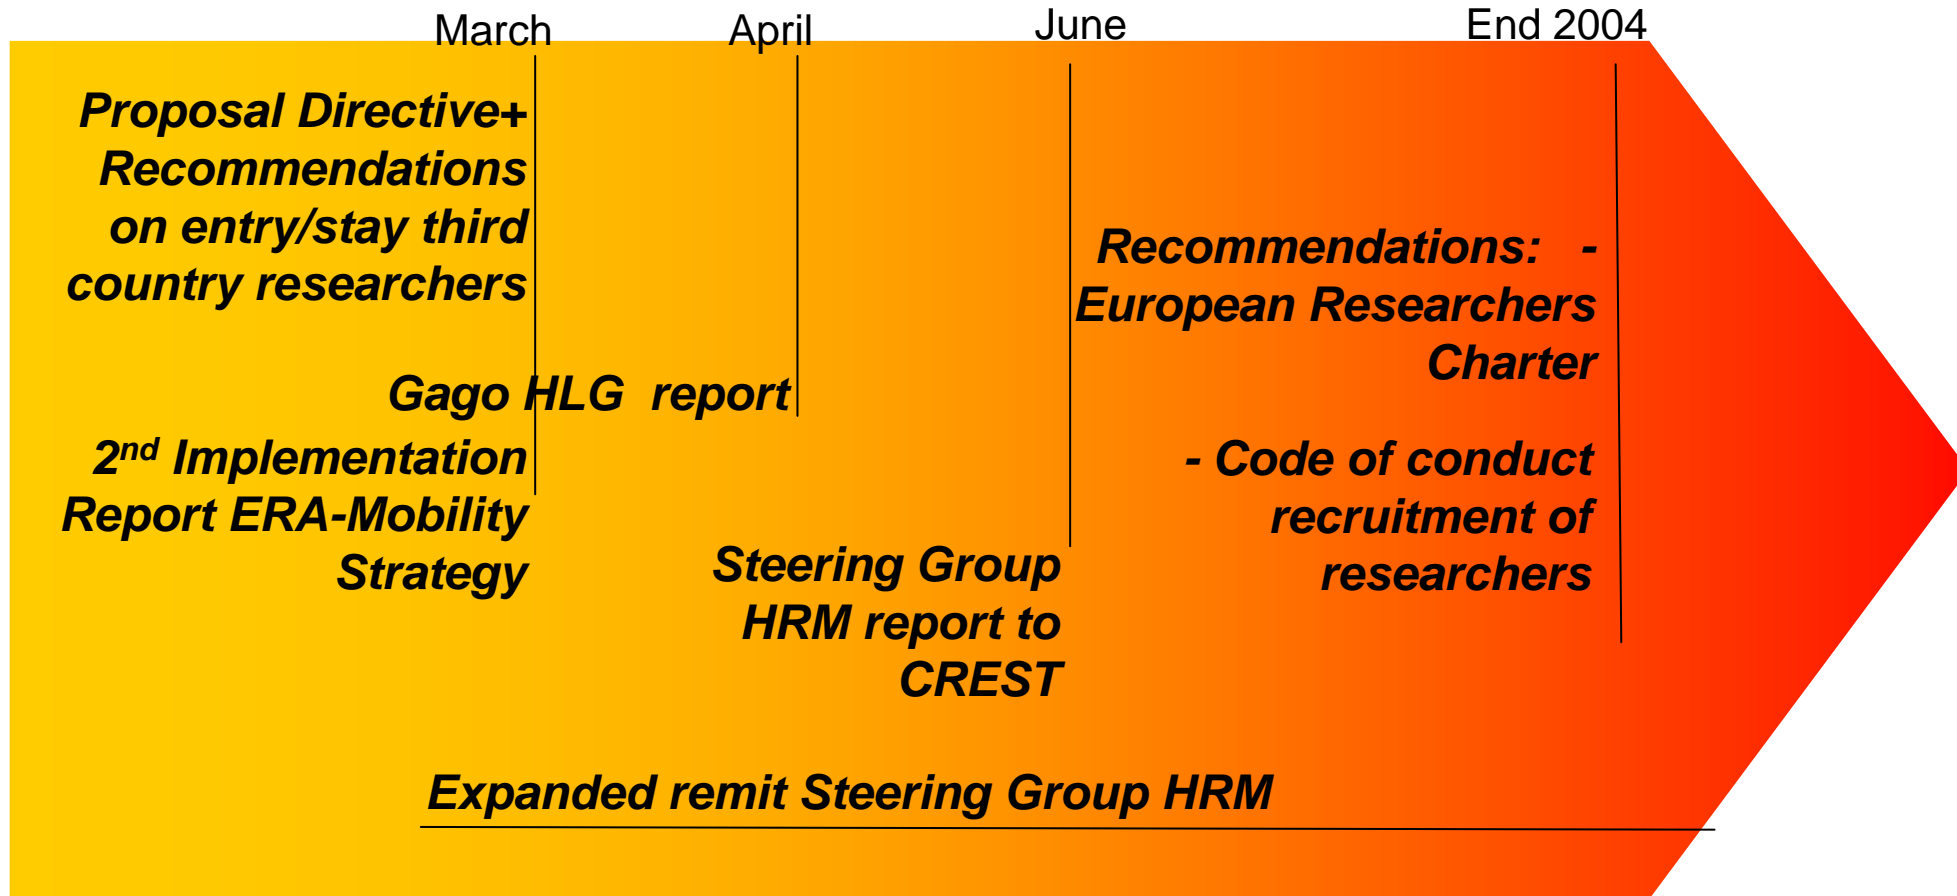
March

April

June

End 2004

Proposal Directive+ Recommendations on entry/stay third country researchers

Gago HLG report

2$^{nd}$ Implementation Report ERA-Mobility Strategy

Steering Group HRM report to CREST

Recommendations: - - European Researchers Charter

- Code of conduct recruitment of researchers

Expanded remit Steering Group HRM